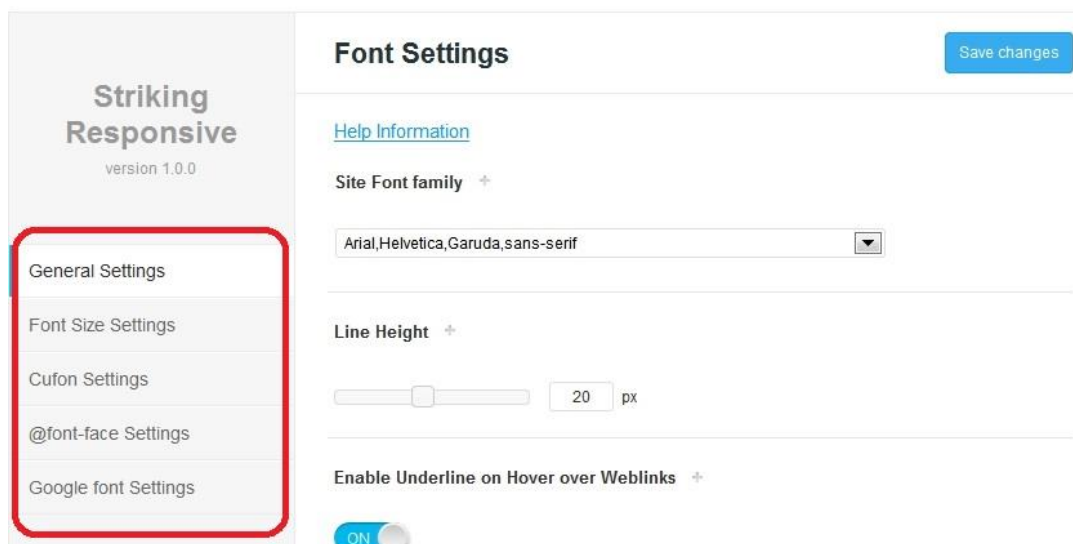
Striking Responsive
version 1.0.0

General Settings
Font Size Settings
Cufon Settings
@font-face Settings
Google font Settings

Font Settings

Save changes

Help Information

Site Font family +

Arial,Helvetica,Garuda,sans-serif

Line Height +

20 px

Enable Underline on Hover over Weblinks +

ON